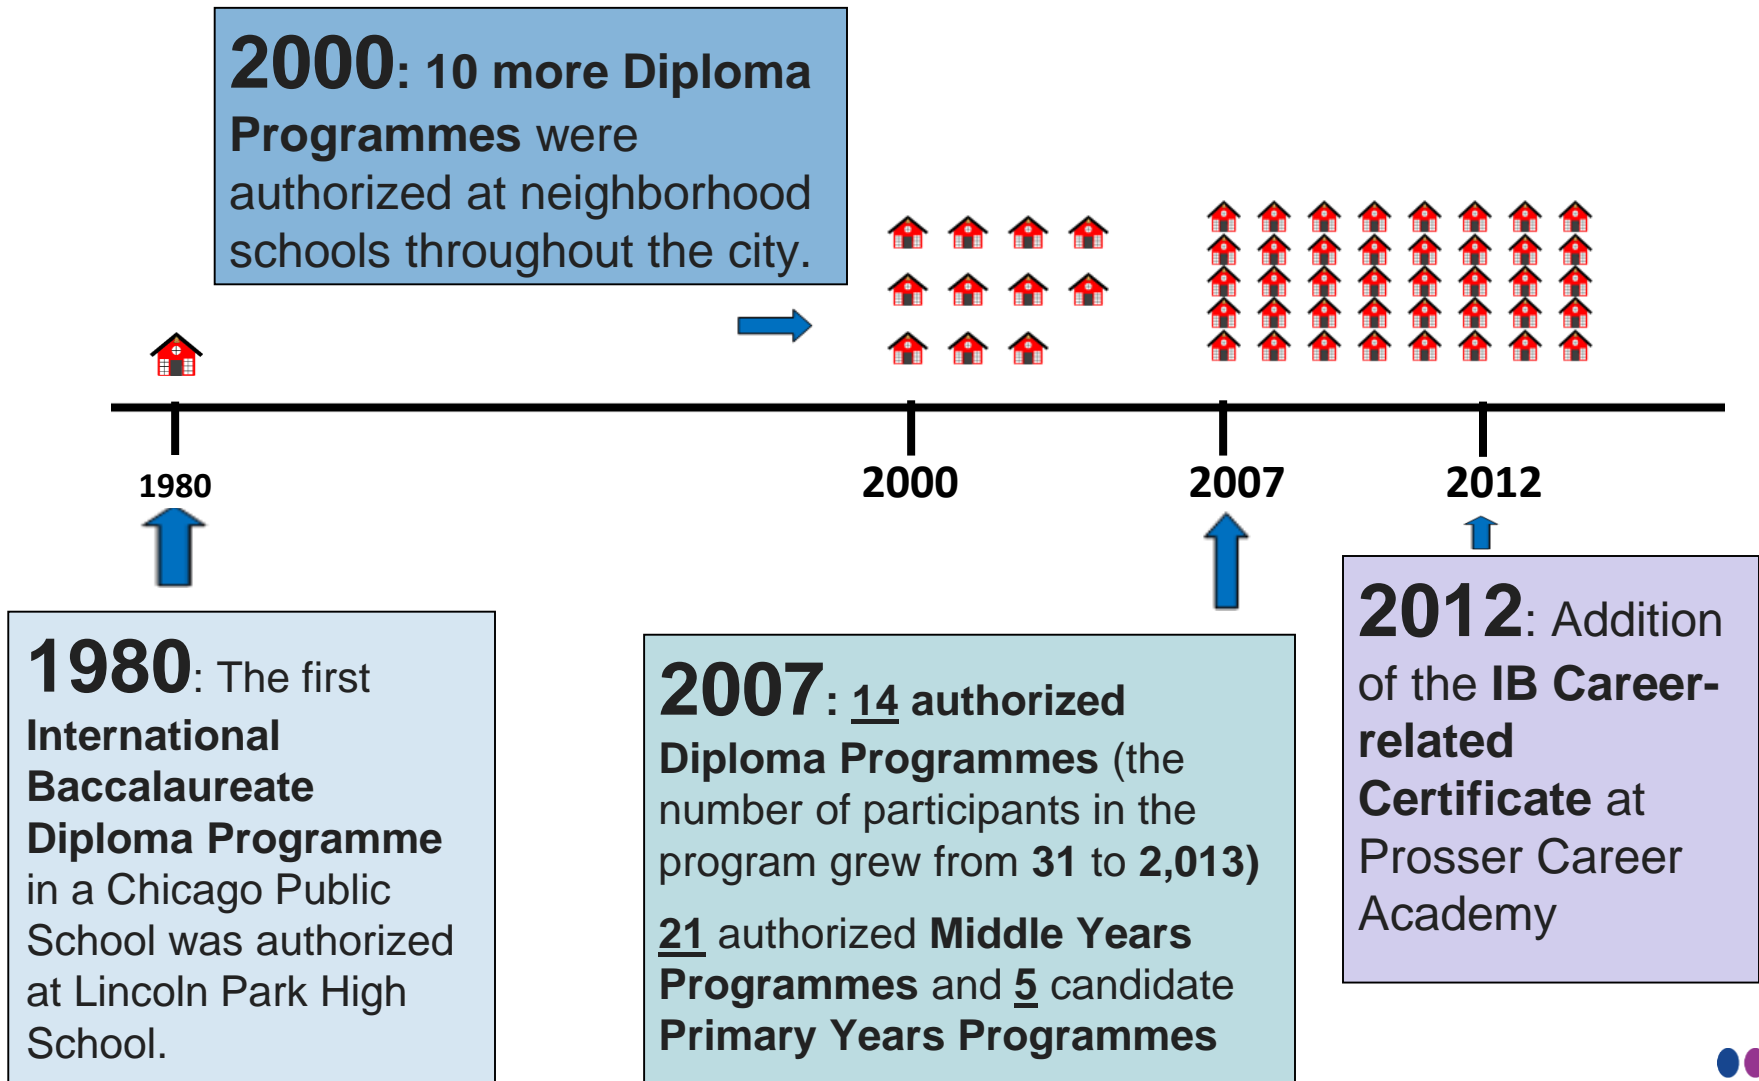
2000: 10 more Diploma Programmes were authorized at neighborhood schools throughout the city.

1980

2000

2007

2012

1980: The first International Baccalaureate Diploma Programme in a Chicago Public School was authorized at Lincoln Park High School.

2007: 14 authorized Diploma Programmes (the number of participants in the program grew from 31 to 2,013)

21 authorized Middle Years Programmes and 5 candidate Primary Years Programmes

2012: Addition of the IB Career-related Certificate at Prosser Career Academy